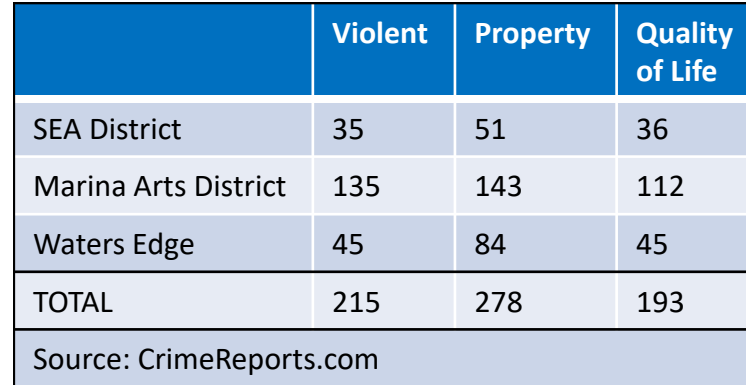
| | Violent | Property | Quality of Life |
|---|---|---|---|
| SEA District | 35 | 51 | 36 |
| Marina Arts District | 135 | 143 | 112 |
| Waters Edge | 45 | 84 | 45 |
| TOTAL | 215 | 278 | 193 |
| Source: CrimeReports.com | | | |